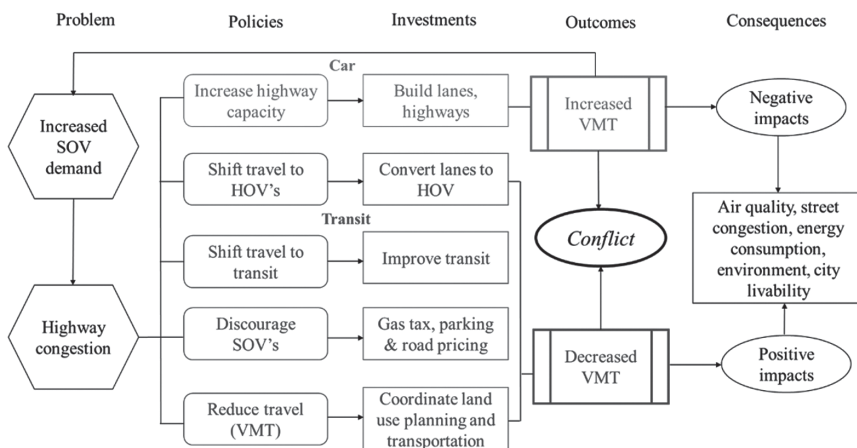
Problem

Policies

Investments

Outcomes

Consequences

Car

Transit

Increased SOV demand

Highway congestion

Increase highway capacity

Shift travel to HOV's

Shift travel to transit

Discourage SOV's

Reduce travel (VMT)

Build lanes, highways

Convert lanes to HOV

Improve transit

Gas tax, parking & road pricing

Coordinate land use planning and transportation

Increased VMT

Conflict

Decreased VMT

Negative impacts

Air quality, street congestion, energy consumption, environment, city livability

Positive impacts